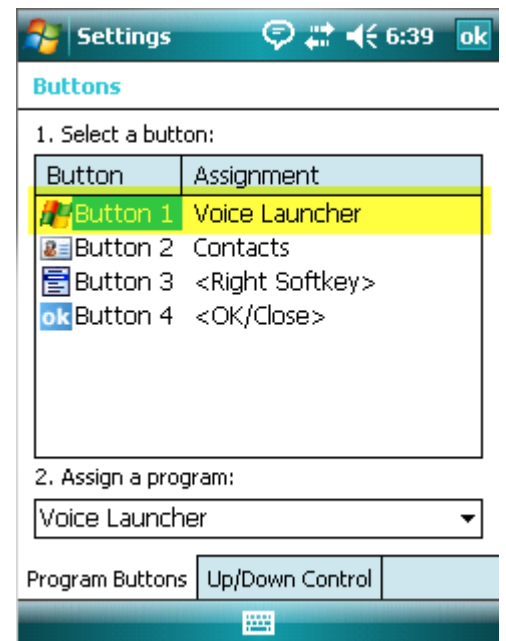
Settings 6:39 ok

Buttons

1. Select a button:

| Button | Assignment |
|---|---|
| Button 1 | Voice Launcher |
| Button 2 | Contacts |
| Button 3 | <Right Softkey> |
| ok Button 4 | <OK/Close> |

2. Assign a program:

Voice Launcher

Program Buttons | Up/Down Control